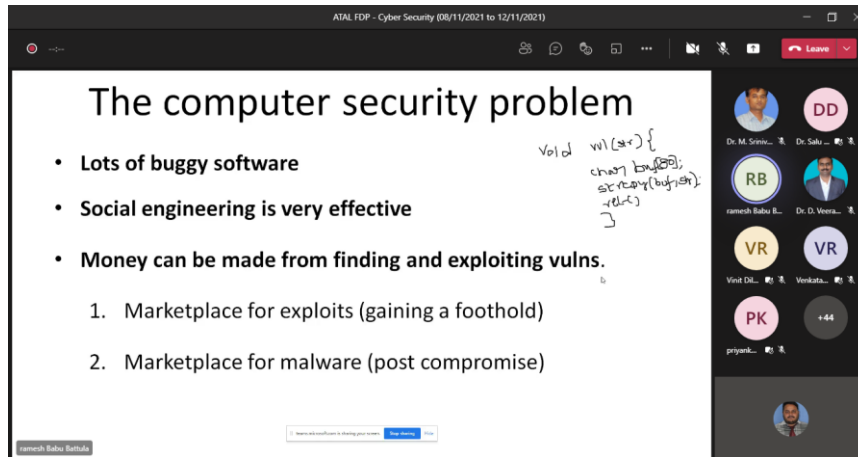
ATAL FDP - Cyber Security (08/11/2021 to 12/11/2021)

--:--

Leave

The computer security problem

• Lots of buggy software

• Social engineering is very effective

• Money can be made from finding and exploiting vulns.

1. Marketplace for exploits (gaining a foothold)

2. Marketplace for malware (post compromise)

void vul(str) {
char buf[80];
strcpy(buf,str);
ret();
}

DD
RB
VR
VR
PK
+44

Dr. M. Sriniv...
Dr. Salu ...
ramesh Babu B...
Dr. D. Veera...
Vinit Dil...
Venkata...
priyank...

ramesh Babu Battula

teams.microsoft.com is sharing your screen. Stop sharing Hide